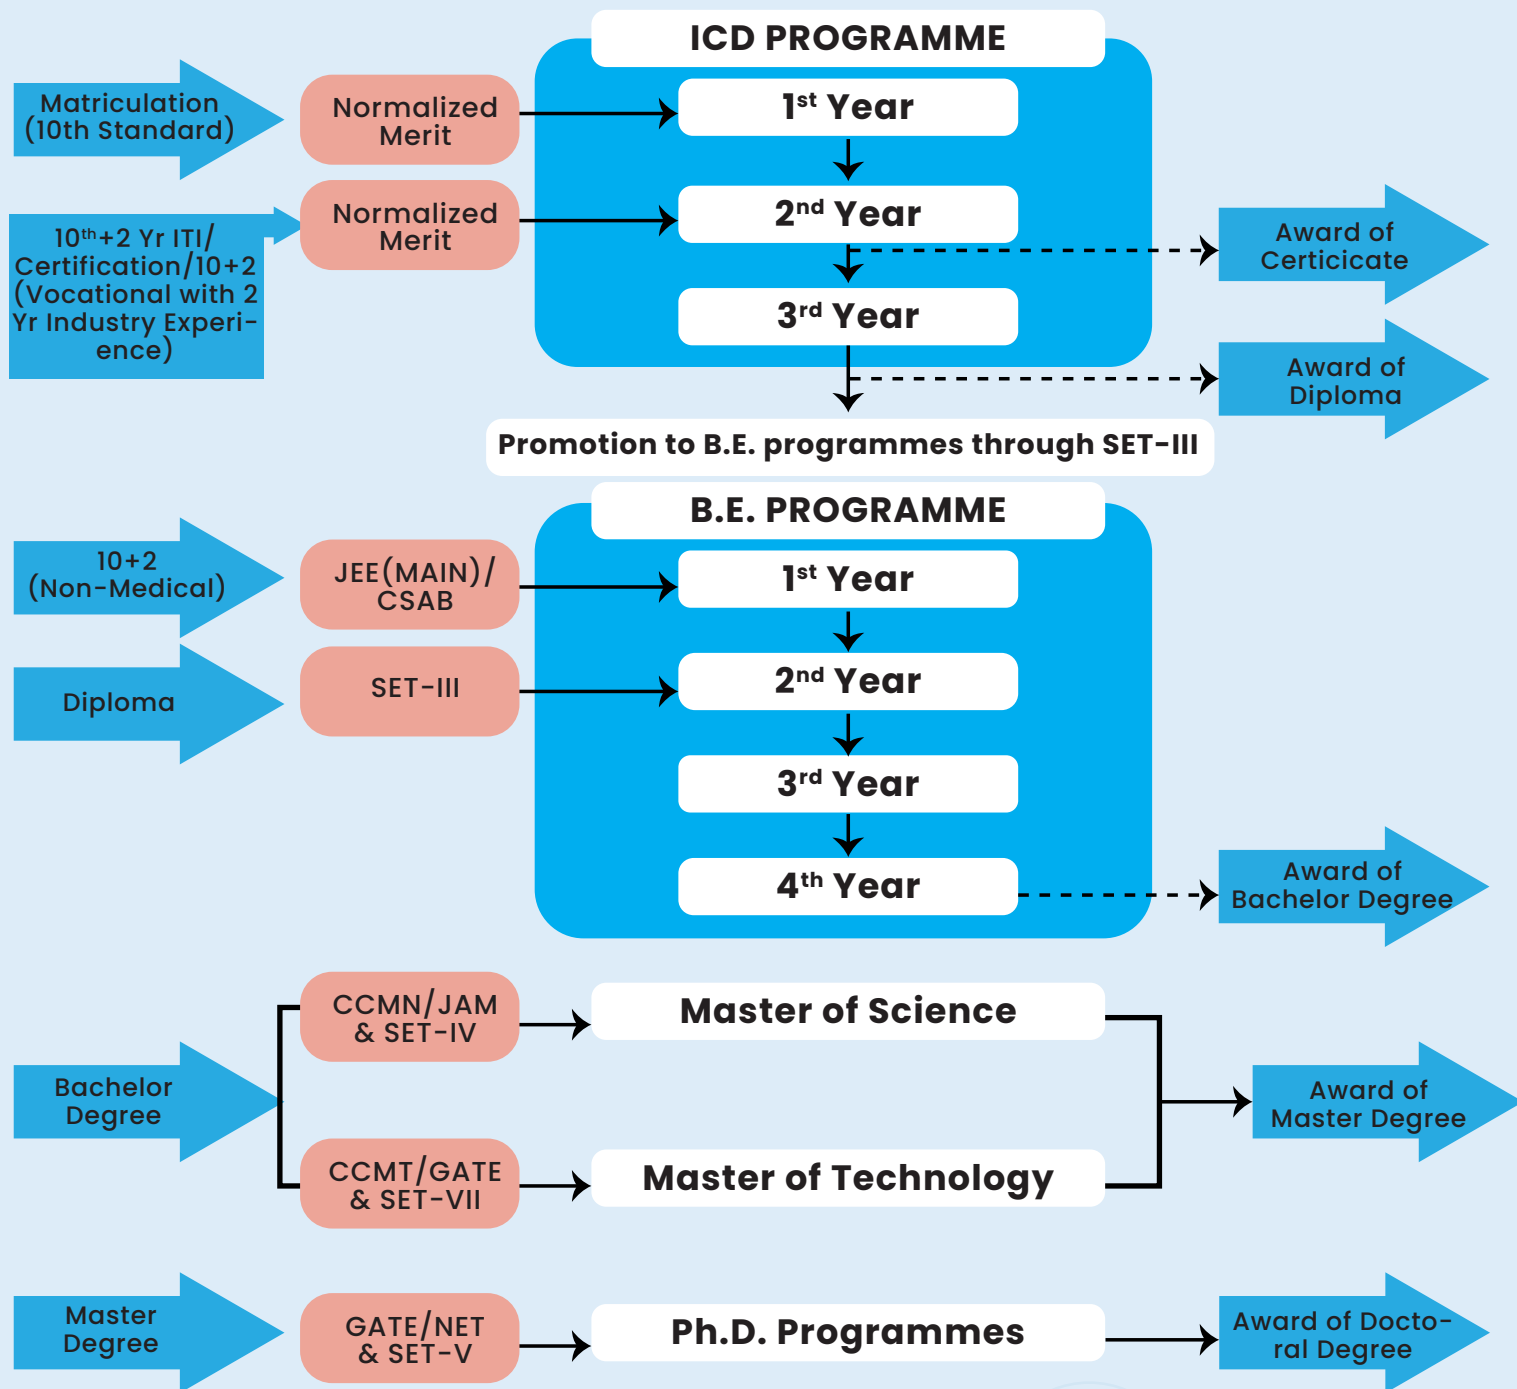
ICD PROGRAMME

Matriculation (10th Standard)

Normalized Merit

1$^{st}$ Year

10$^{th}$+2 Yr ITI/ Certification/10+2 (Vocational with 2 Yr Industry Experience)

Normalized Merit

2$^{nd}$ Year

Award of Certicicate

3$^{rd}$ Year

Award of Diploma

Promotion to B.E. programmes through SET-III

B.E. PROGRAMME

10+2 (Non-Medical)

JEE(MAIN)/ CSAB

1$^{st}$ Year

Diploma

SET-III

2$^{nd}$ Year

3$^{rd}$ Year

4$^{th}$ Year

Award of Bachelor Degree

CCMN/JAM & SET-IV

Master of Science

Bachelor Degree

Award of Master Degree

CCMT/GATE & SET-VII

Master of Technology

Master Degree

GATE/NET & SET-V

Ph.D. Programmes

Award of Doctoral Degree